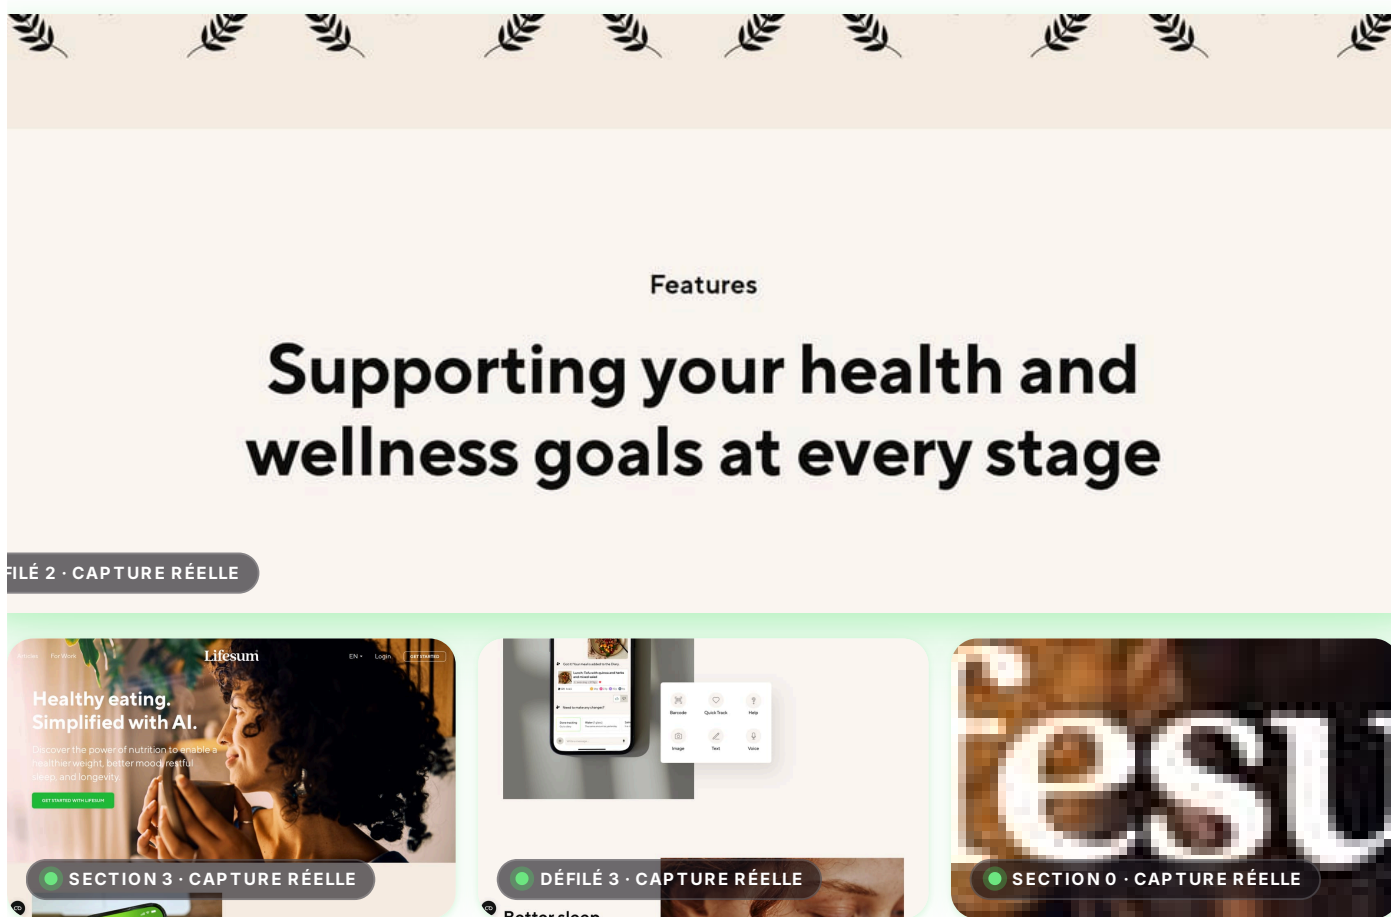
Features

Supporting your health and wellness goals at every stage

FILÉ 2 · CAPTURE RÉELLE

Articles For Work Lifesum EN Login GET STARTED

Healthy eating. Simplified with AI.

Discover the power of nutrition to enable a healthier weight, better mood, restful sleep, and longevity.

GET STARTED WITH LIFESUM

SECTION 3 · CAPTURE RÉELLE

Barcode Quick Track Help
Image Text Voice

DÉFILÉ 3 · CAPTURE RÉELLE

Better sleep

SECTION 0 · CAPTURE RÉELLE